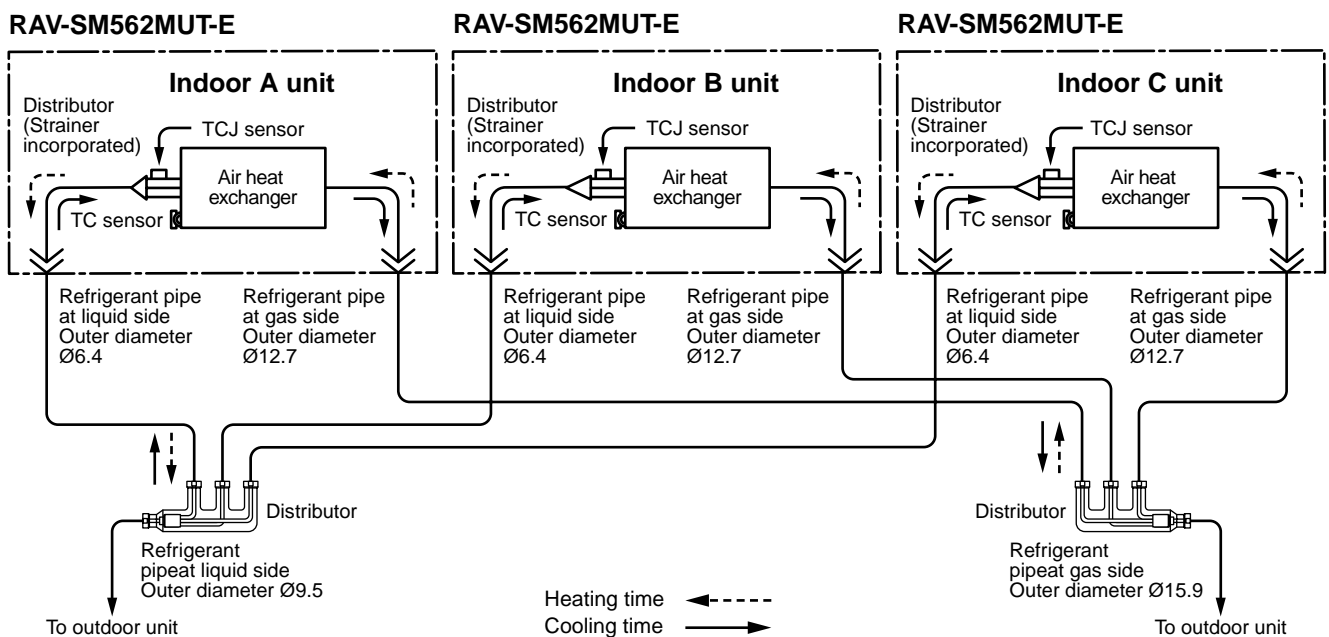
RAV-SM562MUT-E

Indoor A unit

Distributor (Strainer incorporated)

TCJ sensor

Air heat exchanger

TC sensor

Refrigerant pipe at liquid side Outer diameter Ø6.4

Refrigerant pipe at gas side Outer diameter Ø12.7

RAV-SM562MUT-E

Indoor B unit

Distributor (Strainer incorporated)

TCJ sensor

Air heat exchanger

TC sensor

Refrigerant pipe at liquid side Outer diameter Ø6.4

Refrigerant pipe at gas side Outer diameter Ø12.7

RAV-SM562MUT-E

Indoor C unit

Distributor (Strainer incorporated)

TCJ sensor

Air heat exchanger

TC sensor

Refrigerant pipe at liquid side Outer diameter Ø6.4

Refrigerant pipe at gas side Outer diameter Ø12.7

Distributor

Refrigerant pipeat liquid side Outer diameter Ø9.5

To outdoor unit

Heating time

Cooling time

Distributor

Refrigerant pipeat gas side Outer diameter Ø15.9

To outdoor unit